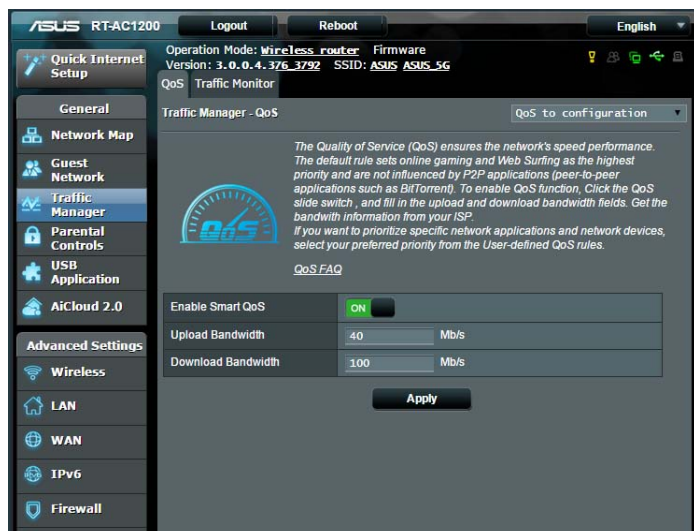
ASUS RT-AC1200

Logout

Reboot

English

Quick Internet Setup

Operation Mode: Wireless router Firmware Version: 3.0.0.4.376_3792 SSID: ASUS ASUS_5G

QoS Traffic Monitor

General

Network Map

Guest Network

Traffic Manager

Parental Controls

USB Application

AiCloud 2.0

Advanced Settings

Wireless

LAN

WAN

IPv6

Firewall

Traffic Manager - QoS

QoS to configuration

QoS

The Quality of Service (QoS) ensures the network's speed performance. The default rule sets online gaming and Web Surfing as the highest priority and are not influenced by P2P applications (peer-to-peer applications such as BitTorrent). To enable QoS function, Click the QoS slide switch , and fill in the upload and download bandwidth fields. Get the bandwith information from your ISP.
If you want to prioritize specific network applications and network devices, select your preferred priority from the User-defined QoS rules.

QoS FAQ

| Enable Smart QoS | ON |
|---|---|
| Upload Bandwidth | 40 Mb/s |
| Download Bandwidth | 100 Mb/s |

Apply